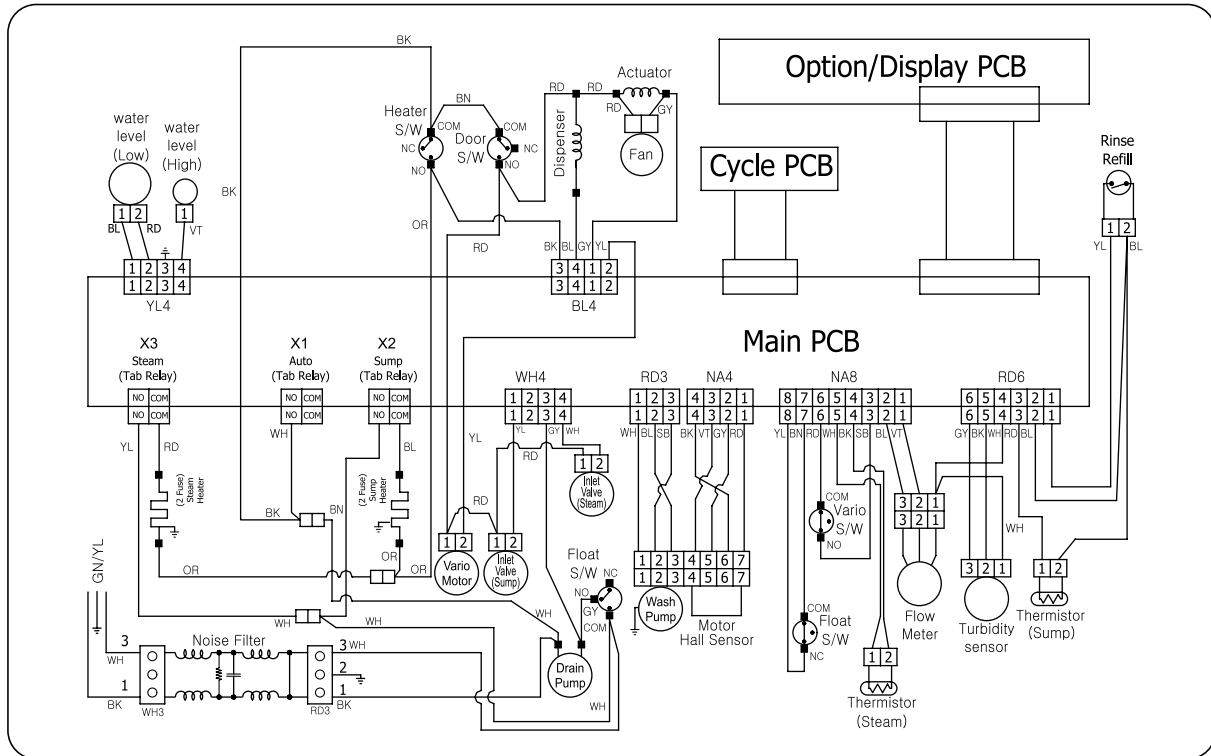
Option/Display PCB

BK
Actuator
RD RD
RD GY
Fan
BN
Heater S/W
COM
NC
NO
Door S/W
COM
NC
NO
Dispenser

water level (Low)
water level (High)
1 2
1
BL RD VT
BK
OR
RD
BK BL GY YL

Cycle PCB

Rinse Refill
1 2
YL BL

1 2 3 4
1 2 3 4
YL4

3 4 1 2
3 4 1 2
BL4

Main PCB

X3
Steam (Tab Relay)
NO COM
NO COM
X1
Auto (Tab Relay)
NO COM
NO COM
X2
Sump (Tab Relay)
NO COM
NO COM

WH4
1 2 3 4
1 2 3 4
RD3
1 2 3
1 2 3
NA4
4 3 2 1
4 3 2 1
NA8
8 7 6 5 4 3 2 1
8 7 6 5 4 3 2 1
RD6
6 5 4 3 2 1
6 5 4 3 2 1

YL RD WH BL
YL GY WH
WH BL SB BK VT GY RD
YL BN RD WH BK SB BL VT
GY BK WH RD BL

(2 Fuse) Steam Heater
(2 Fuse) Sump Heater
BK BN
OR
OR
RD
RD
1 2
Inlet Valve (Steam)
1 2
1 2
Vario Motor
Inlet Valve (Sump)

COM
Vario S/W
NO
3 2 1
3 2 1
WH
3 2 1
1 2
1 2 3 4 5 6 7
1 2 3 4 5 6 7
Wash Pump
Motor Hall Sensor
Float S/W
NC
NO
GY
COM
WH
WH
WH

GN/YL
3
WH
1
BK
WH3
Noise Filter
3 WH
2
1
RD3 BK

Drain Pump
WH

COM
Float S/W
NC
1 2
Thermistor (Steam)
Flow Meter
Turbidity sensor
Thermistor (Sump)